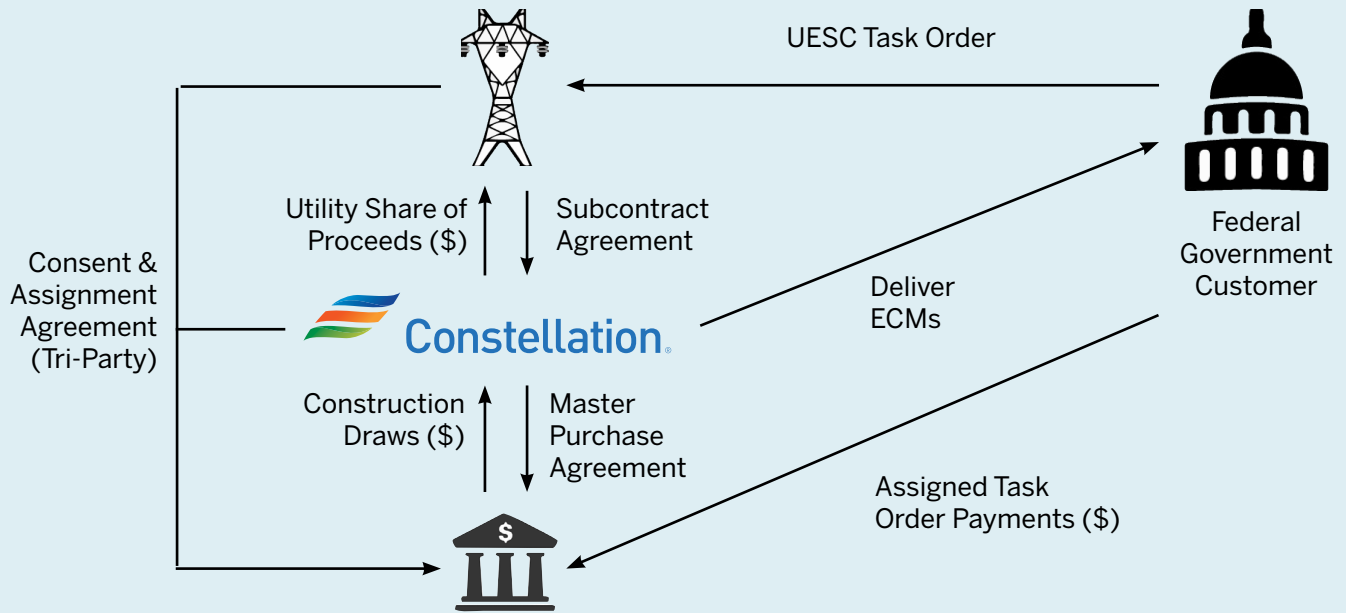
UESC Task Order

Utility Share of Proceeds ($)

Subcontract Agreement

Consent & Assignment Agreement (Tri-Party)

Constellation.

Deliver ECMs

Federal Government Customer

Construction Draws ($)

Master Purchase Agreement

Assigned Task Order Payments ($)

$